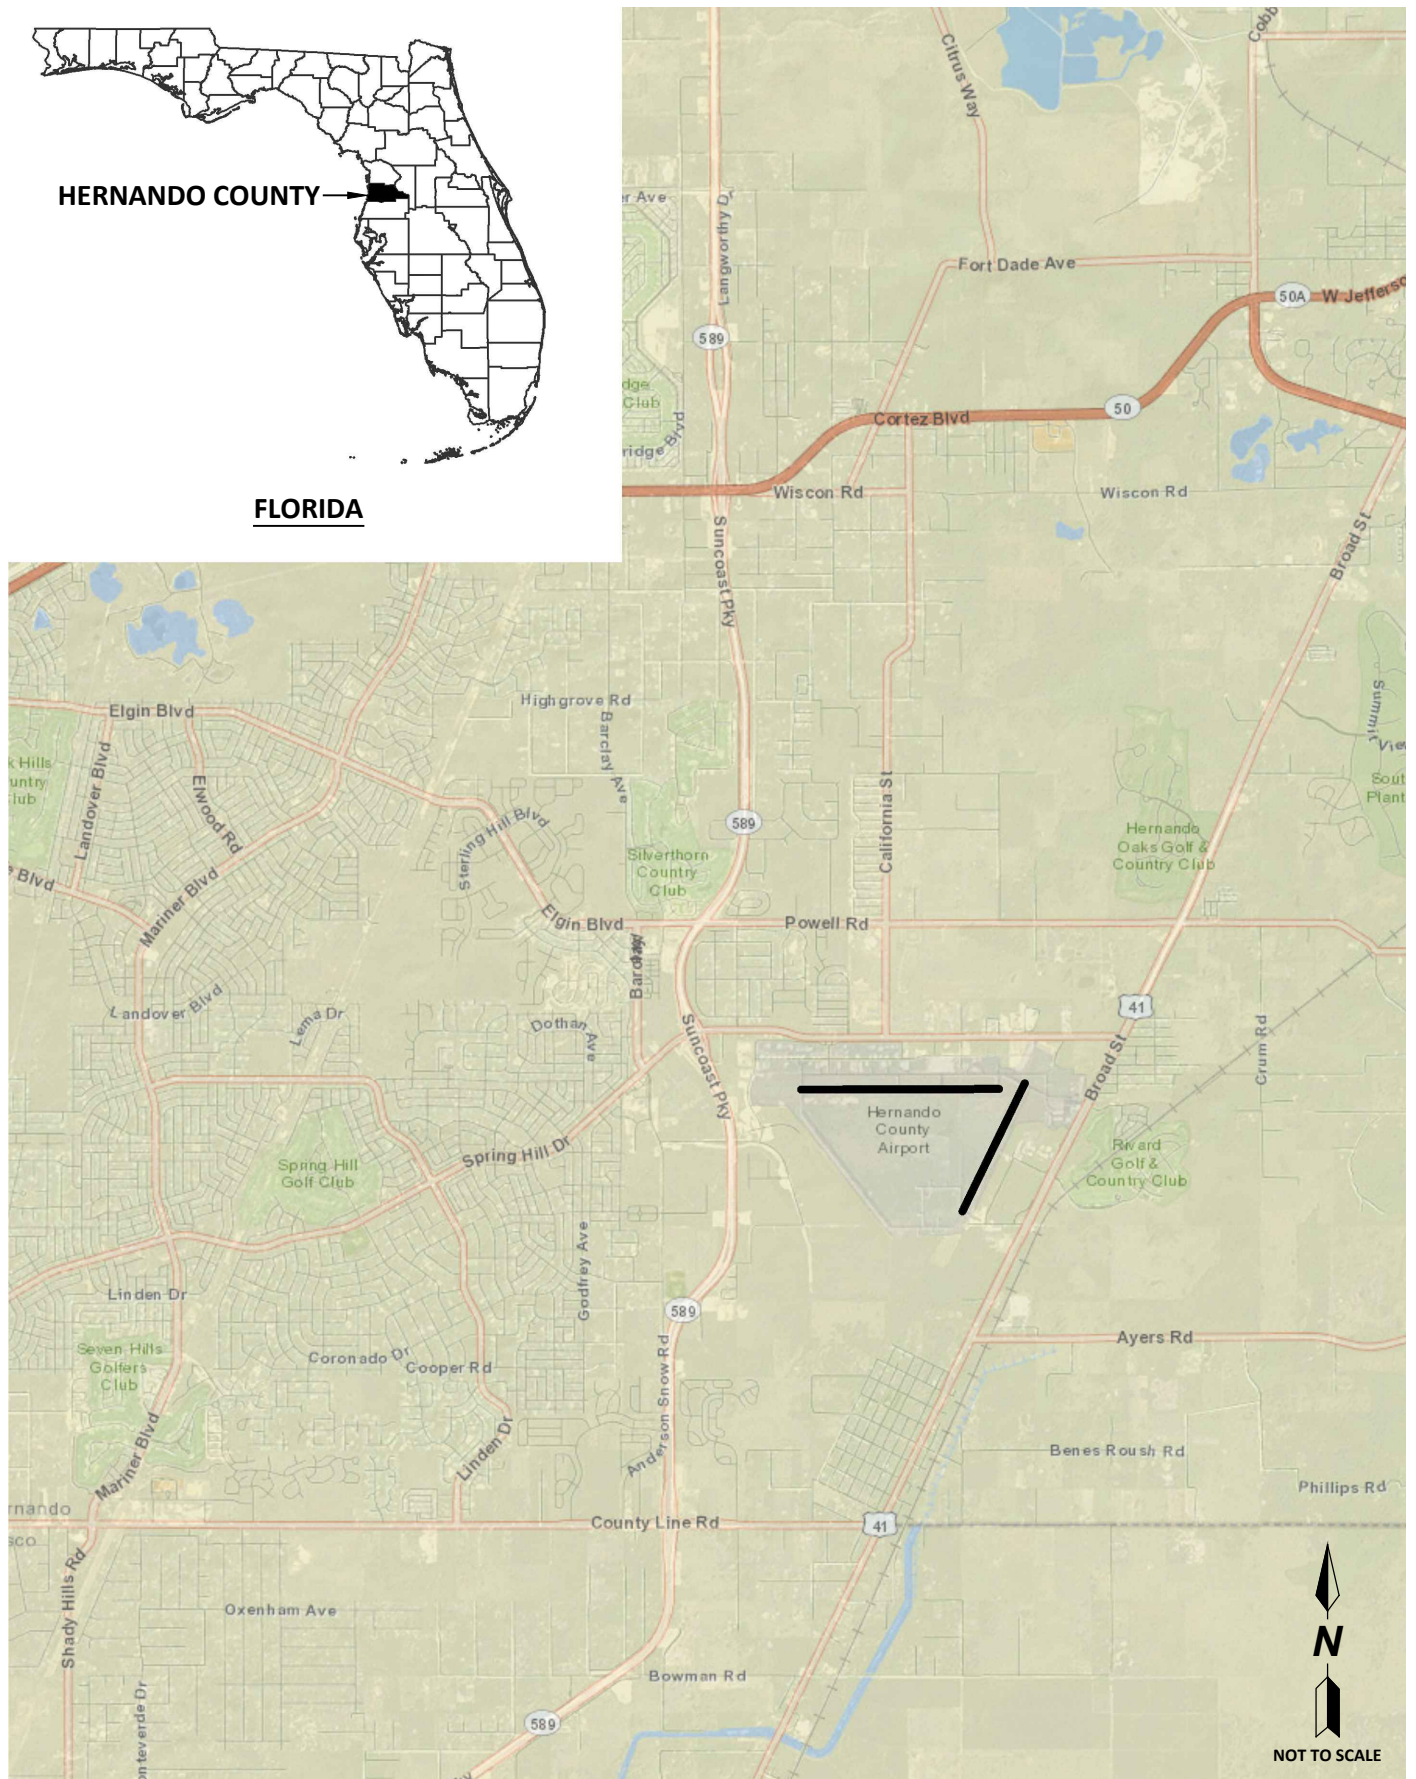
HERNANDO COUNTY

FLORIDA

Citrus Way
Cobb
r Ave
Langworthy Dr
Fort Dade Ave
50A W Jeffers
589
dge Club
ridge Blvd
Cortez Blvd
50
Wiscon Rd
Wiscon Rd
Suncoast Pky
Broad St
Highgrove Rd
Barclay Ave
Summit View
Sout Plant
Elgin Blvd
k Hills untry lub
Landover Blvd
Elwood Rd
Sterling Hill Blvd
589
California St
Hernando Oaks Golf & Country Club
Silverthorn Country Club
e Blvd
Mariner Blvd
Elgin Blvd
Barclay
Powell Rd
Landover Blvd
Lema Dr
Dothan Ave
Suncoast Pky
41
Crum Rd
Broad St
Hernando County Airport
Spring Hill Dr
Rivard Golf & Country Club
Spring Hill Golf Club
Godfrey Ave
Linden Dr
589
Ayers Rd
Seven Hills Golfers Club
Coronado Dr
Cooper Rd
Anderson Snow Rd
Linden Dr
Mariner Blvd
Benes Roush Rd
rnando
Phillips Rd
sco
County Line Rd
41
Shady Hills Rd
Oxenham Ave
N
Bowman Rd
nteverde Dr
589
NOT TO SCALE